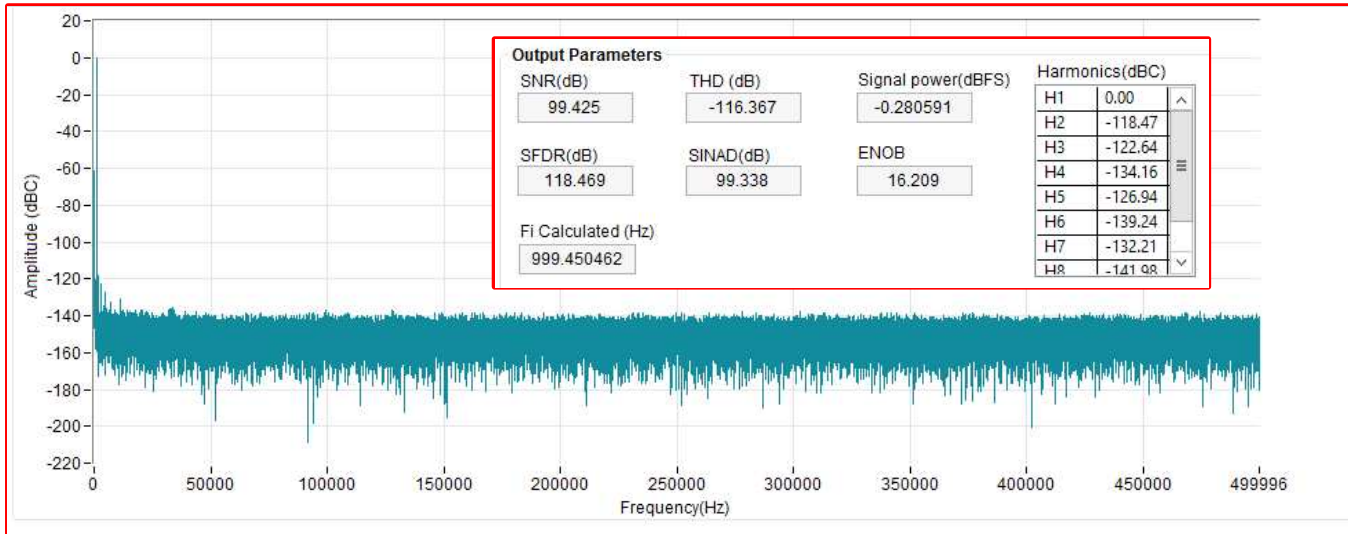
Output Parameters

SNR(dB)
99.425

THD (dB)
-116.367

Signal power(dBFS)
-0.280591

Harmonics(dBC)

| H1 | 0.00 |
|---|---|
| H2 | -118.47 |
| H3 | -122.64 |
| H4 | -134.16 |
| H5 | -126.94 |
| H6 | -139.24 |
| H7 | -132.21 |
| H8 | -141.98 |

SFDR(dB)
118.469

SINAD(dB)
99.338

ENOB
16.209

Fi Calculated (Hz)
999.450462

20
0
-20
-40
-60
-80
-100
-120
-140
-160
-180
-200
-220

Amplitude (dBC)

0
50000
100000
150000
200000
250000
300000
350000
400000
450000
499996

Frequency(Hz)